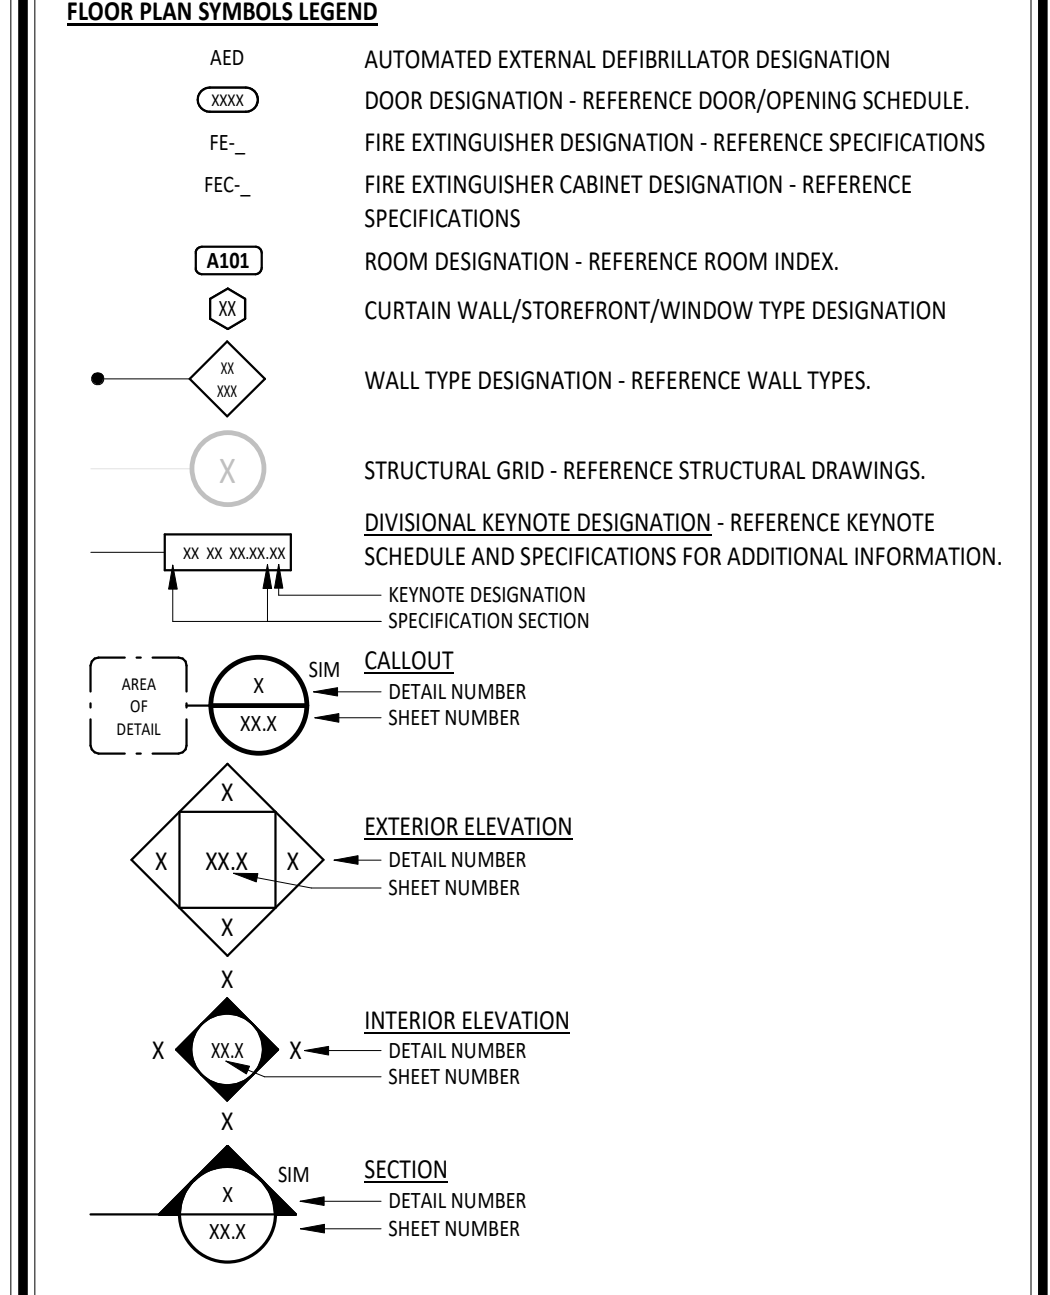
FLOOR PLAN SYMBOLS LEGEND

AED AUTOMATED EXTERNAL DEFIBRILLATOR DESIGNATION

XXXX DOOR DESIGNATION - REFERENCE DOOR/OPENING SCHEDULE.

FE-_ FIRE EXTINGUISHER DESIGNATION - REFERENCE SPECIFICATIONS

FEC-_ FIRE EXTINGUISHER CABINET DESIGNATION - REFERENCE SPECIFICATIONS

A101 ROOM DESIGNATION - REFERENCE ROOM INDEX.

XX CURTAIN WALL/STOREFRONT/WINDOW TYPE DESIGNATION

XX XXX WALL TYPE DESIGNATION - REFERENCE WALL TYPES.

X STRUCTURAL GRID - REFERENCE STRUCTURAL DRAWINGS.

XX XX XX.XX.XX DIVISIONAL KEYNOTE DESIGNATION - REFERENCE KEYNOTE SCHEDULE AND SPECIFICATIONS FOR ADDITIONAL INFORMATION.

KEYNOTE DESIGNATION
SPECIFICATION SECTION

AREA OF DETAIL
X
XX.X
SIM
CALLOUT
DETAIL NUMBER
SHEET NUMBER

X
X XX.X X
X
EXTERIOR ELEVATION
DETAIL NUMBER
SHEET NUMBER

X
X XX.X X
X
INTERIOR ELEVATION
DETAIL NUMBER
SHEET NUMBER

SIM
X
XX.X
SECTION
DETAIL NUMBER
SHEET NUMBER